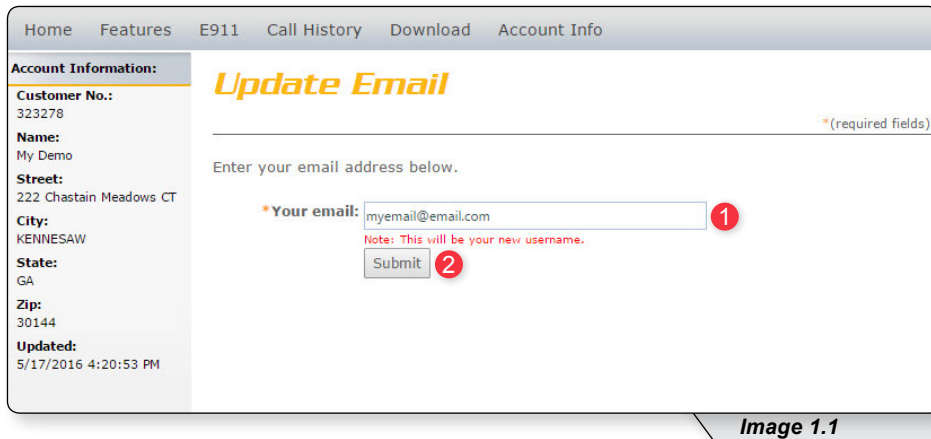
Home Features E911 Call History Download Account Info

Account Information:

Customer No.:
323278

Name:
My Demo

Street:
222 Chastain Meadows CT

City:
KENNESAW

State:
GA

Zip:
30144

Updated:
5/17/2016 4:20:53 PM

Update Email

*(required fields)

Enter your email address below.

*Your email: myemail@email.com 1

Note: This will be your new username.

Submit 2

Image 1.1